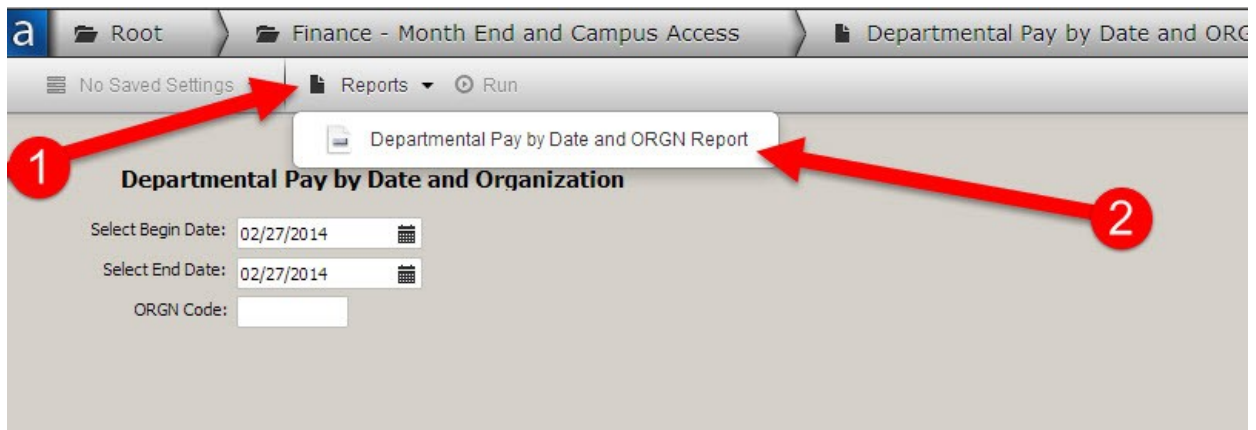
a Root Finance - Month End and Campus Access Departmental Pay by Date and ORG

No Saved Settings Reports Run

Departmental Pay by Date and ORGN Report

1

Departmental Pay by Date and Organization

2

Select Begin Date: 02/27/2014

Select End Date: 02/27/2014

ORGN Code: